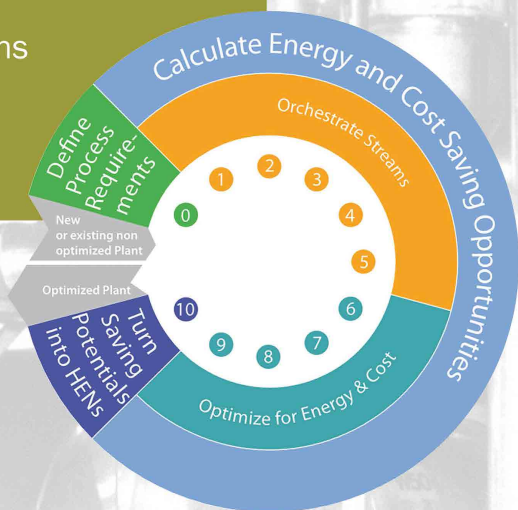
ns

Calculate Energy and Cost Saving Opportunities

Orchestrate Streams

Define Process Requirements

New or existing non optimized Plant

Optimized Plant

Turn Saving Potentials into HENs

Optimize for Energy & Cost

0
1
2
3
4
5
6
7
8
9
10